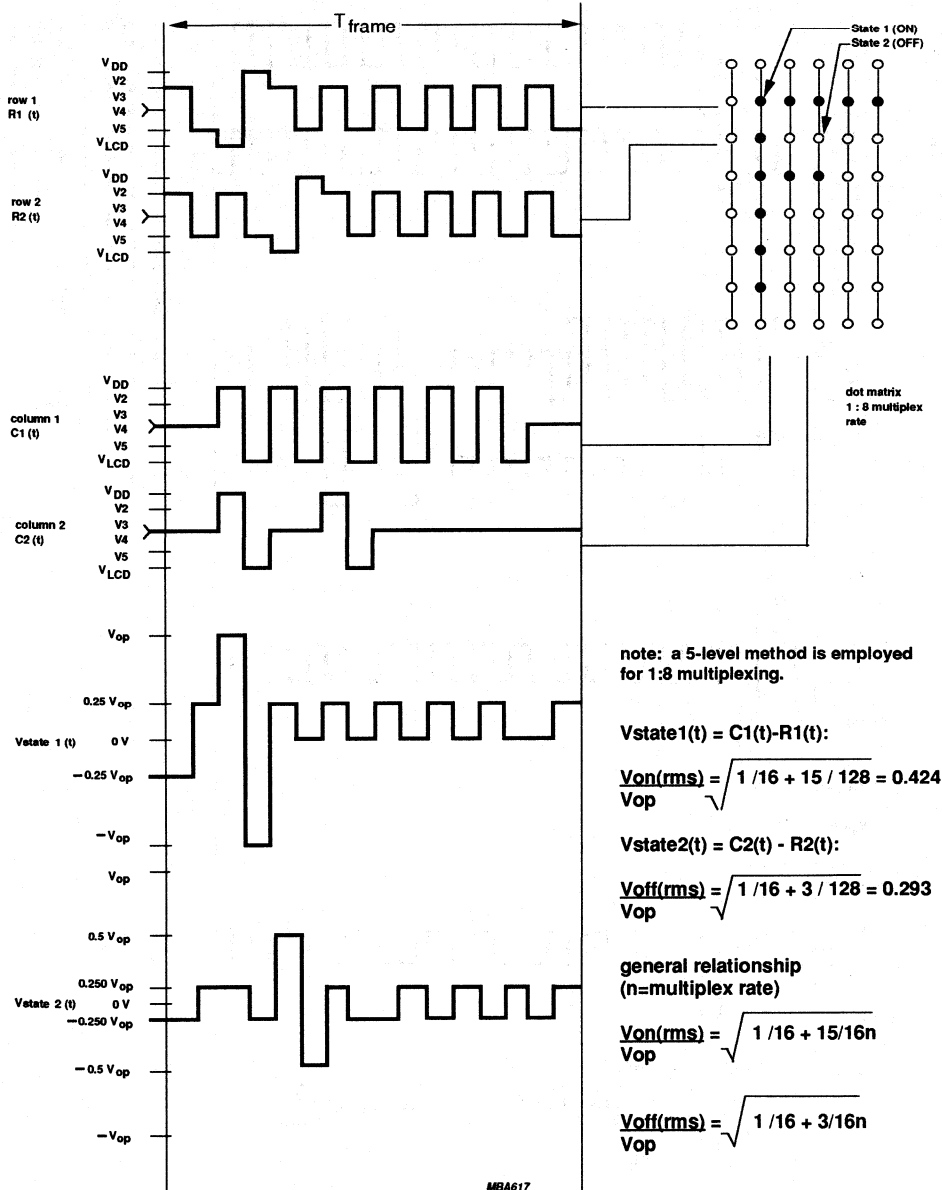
$T_{frame}$

State 1 (ON)
State 2 (OFF)

row 1
R1 (t)
$V_{DD}$
V2
V3
V4
V5
$V_{LCD}$

row 2
R2 (t)
$V_{DD}$
V2
V3
V4
V5
$V_{LCD}$

column 1
C1 (t)
$V_{DD}$
V2
V3
V4
V5
$V_{LCD}$

dot matrix
1 : 8 multiplex
rate

column 2
C2 (t)
$V_{DD}$
V2
V3
V4
V5
$V_{LCD}$

$V_{op}$
$0.25\ V_{op}$
Vstate 1 (t) 0 V
$-0.25\ V_{op}$
$-V_{op}$

$V_{op}$
$0.5\ V_{op}$
$0.250\ V_{op}$
Vstate 2 (t) 0 V
$-0.250\ V_{op}$
$-0.5\ V_{op}$
$-V_{op}$

note: a 5-level method is employed for 1:8 multiplexing.

Vstate1(t) = C1(t)-R1(t):

$\frac{Von(rms)}{Vop} = \sqrt{1/16 + 15/128} = 0.424$

Vstate2(t) = C2(t) - R2(t):

$\frac{Voff(rms)}{Vop} = \sqrt{1/16 + 3/128} = 0.293$

general relationship
(n=multiplex rate)

$\frac{Von(rms)}{Vop} = \sqrt{1/16 + 15/16n}$

$\frac{Voff(rms)}{Vop} = \sqrt{1/16 + 3/16n}$

MBA617